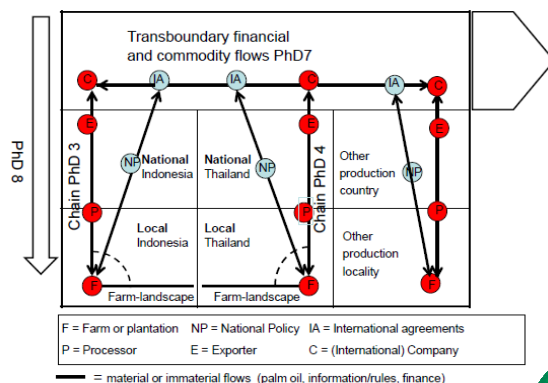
PhD 8

Transboundary financial and commodity flows PhD7

C IA IA C IA C

F E F E

NP National Indonesia National Thailand NP Other production country NP

Chain PhD 3 Chain PhD 4

P P P

Local Indonesia Local Thailand Other production locality

F Farm-landscape Farm-landscape F F

F = Farm or plantation NP = National Policy IA = International agreements
P = Processor E = Exporter C = (International) Company

= material or immaterial flows (palm oil, information/rules, finance)